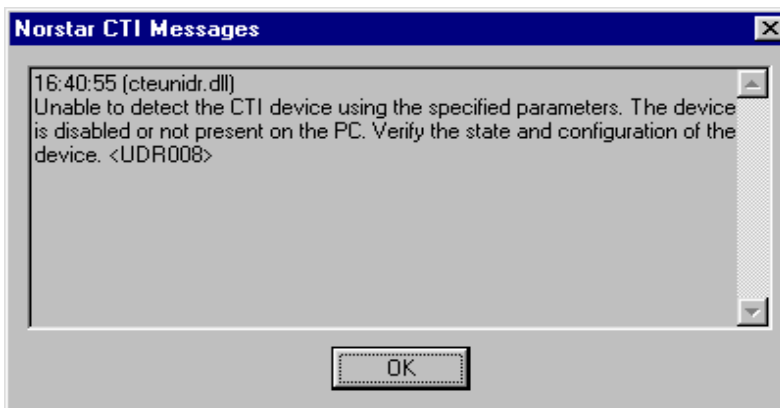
Norstar CTI Messages

16:40:55 (cteunidr.dll)
Unable to detect the CTI device using the specified parameters. The device is disabled or not present on the PC. Verify the state and configuration of the device. <UDR008>

OK